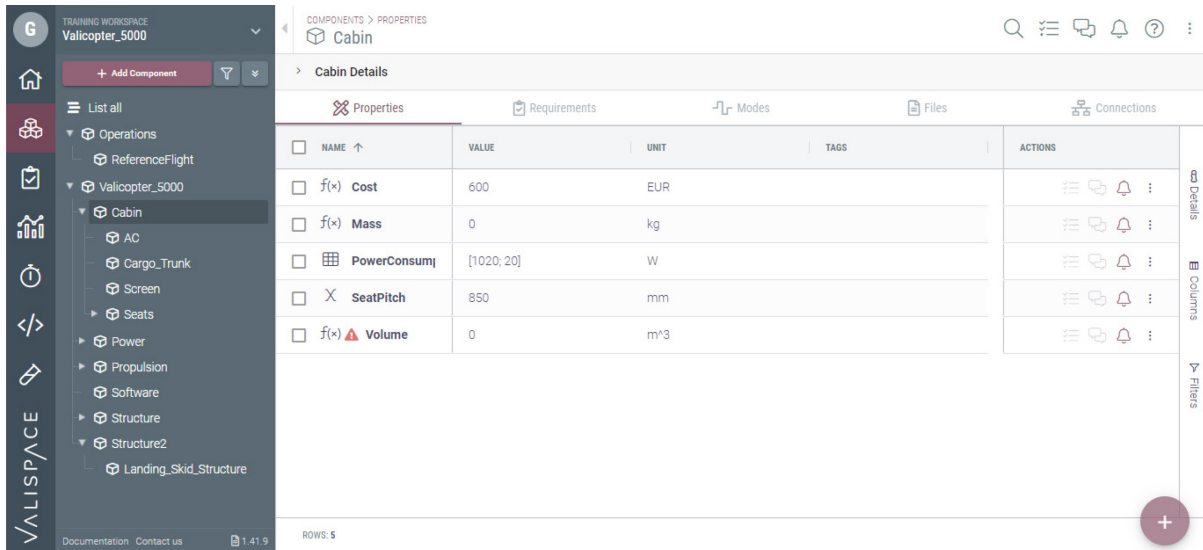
G

TRAINING WORKSPACE
Valicopter_5000

+ Add Component

List all
Operations
ReferenceFlight
Valicopter_5000
Cabin
AC
Cargo_Trunk
Screen
Seats
Power
Propulsion
Software
Structure
Structure2
Landing_Skid_Structure

VALISPACE

Documentation Contact us 1.41.9

COMPONENTS > PROPERTIES
Cabin

Cabin Details

Properties | Requirements | Modes | Files | Connections

| NAME ↑ | VALUE | UNIT | TAGS | ACTIONS |
|---|---|---|---|---|
| $f(x)$ Cost | 600 | EUR | | |
| $f(x)$ Mass | 0 | kg | | |
| PowerConsum| | [1020; 20] | W | | |
| X SeatPitch | 850 | mm | | |
| $f(x)$ Volume | 0 | m^3 | | |

Details
Columns
Filters

ROWS: 5

+